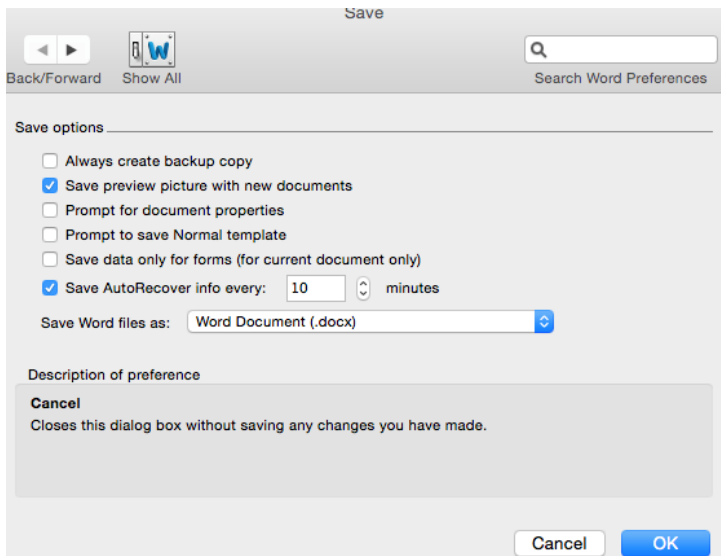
Save

Back/Forward Show All

Search Word Preferences

Save options

Always create backup copy

Save preview picture with new documents

Prompt for document properties

Prompt to save Normal template

Save data only for forms (for current document only)

Save AutoRecover info every: 10 minutes

Save Word files as: Word Document (.docx)

Description of preference

Cancel

Closes this dialog box without saving any changes you have made.

Cancel OK